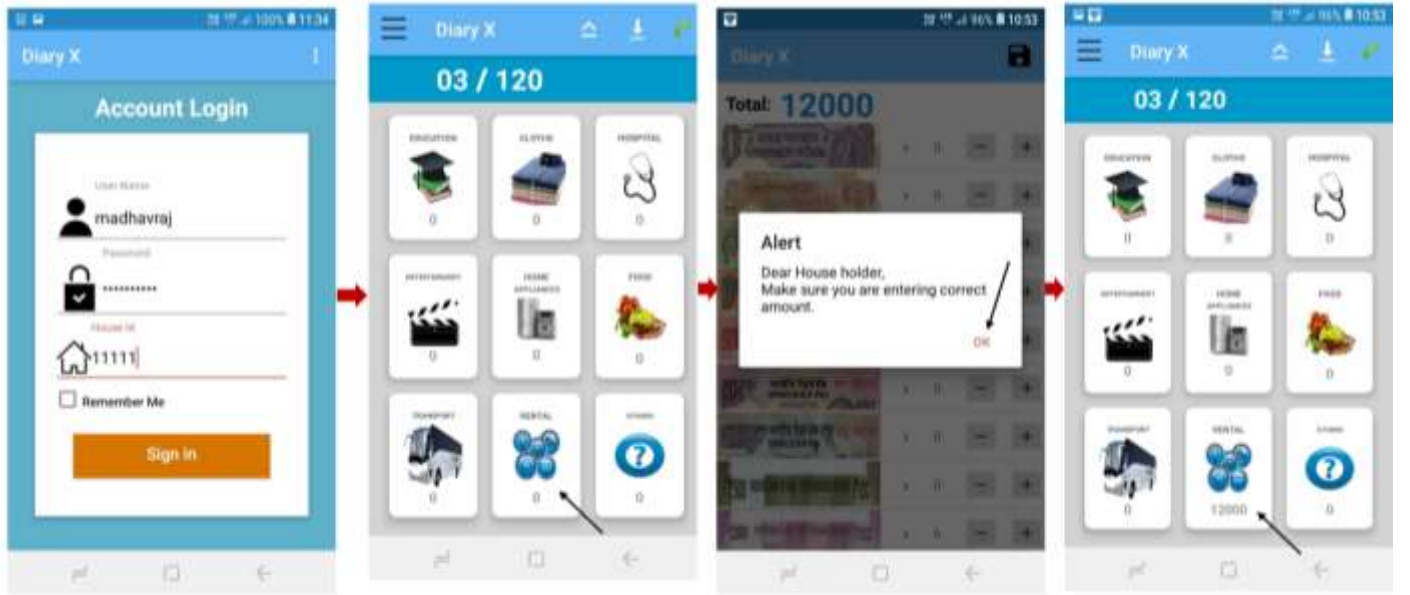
100% 11:34

Diary X

Account Login

User Name

madhavraj

Password

••••••••••

House Id

11111

Remember Me

Sign In

Diary X

03 / 120

EDUCATION

0

CLOTHS

0

HOSPITAL

0

ENTERTAINMENT

0

HOME APPLIANCES

0

FOOD

0

TRANSPORT

0

RENTAL

0

OTHERS

0

96% 10:53

Diary X

Total: 12000

Alert

Dear House holder,
Make sure you are entering correct amount.

OK

96% 10:53

Diary X

03 / 120

EDUCATION

0

CLOTHS

0

HOSPITAL

0

ENTERTAINMENT

0

HOME APPLIANCES

0

FOOD

0

TRANSPORT

0

RENTAL

12000

OTHERS

0